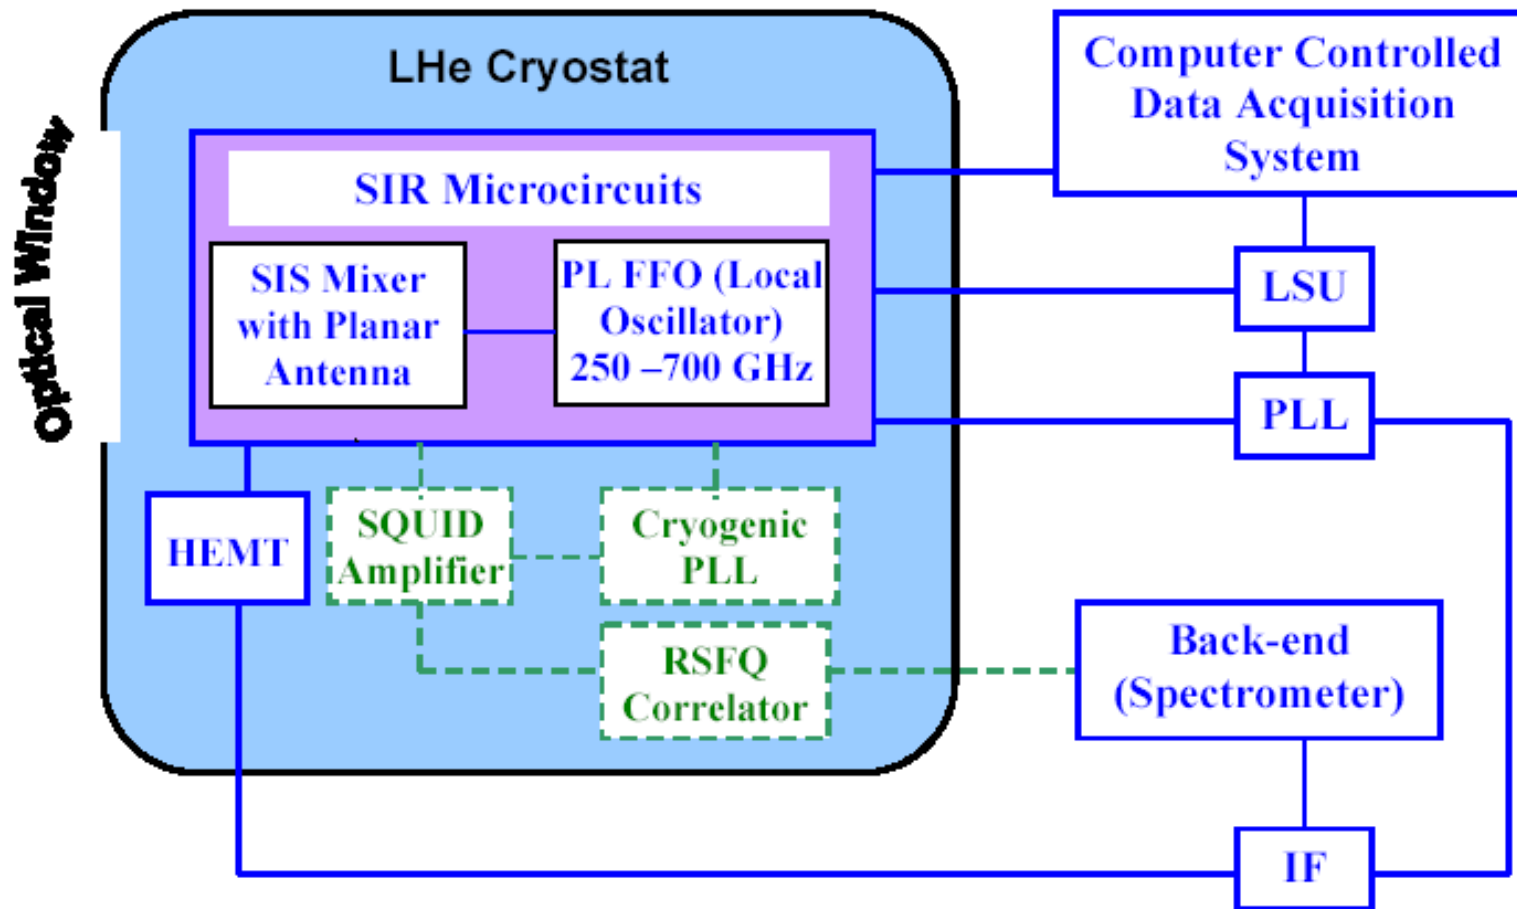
Optical Window

LHe Cryostat

SIR Microcircuits

SIS Mixer with Planar Antenna

PL FFO (Local Oscillator) 250 –700 GHz

HEMT

SQUID Amplifier

Cryogenic PLL

RSFQ Correlator

Computer Controlled Data Acquisition System

LSU

PLL

Back-end (Spectrometer)

IF